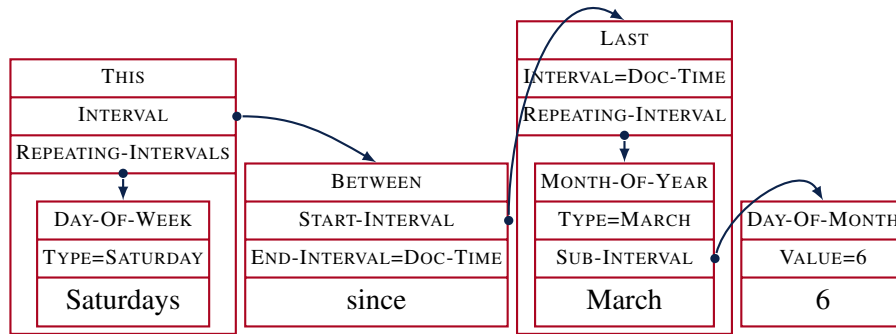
THIS
INTERVAL
REPEATING-INTERVALS
DAY-OF-WEEK
TYPE=SATURDAY
Saturdays

BETWEEN
START-INTERVAL
END-INTERVAL=DOC-TIME
since

LAST
INTERVAL=DOC-TIME
REPEATING-INTERVAL
MONTH-OF-YEAR
TYPE=MARCH
SUB-INTERVAL
March

DAY-OF-MONTH
VALUE=6
6